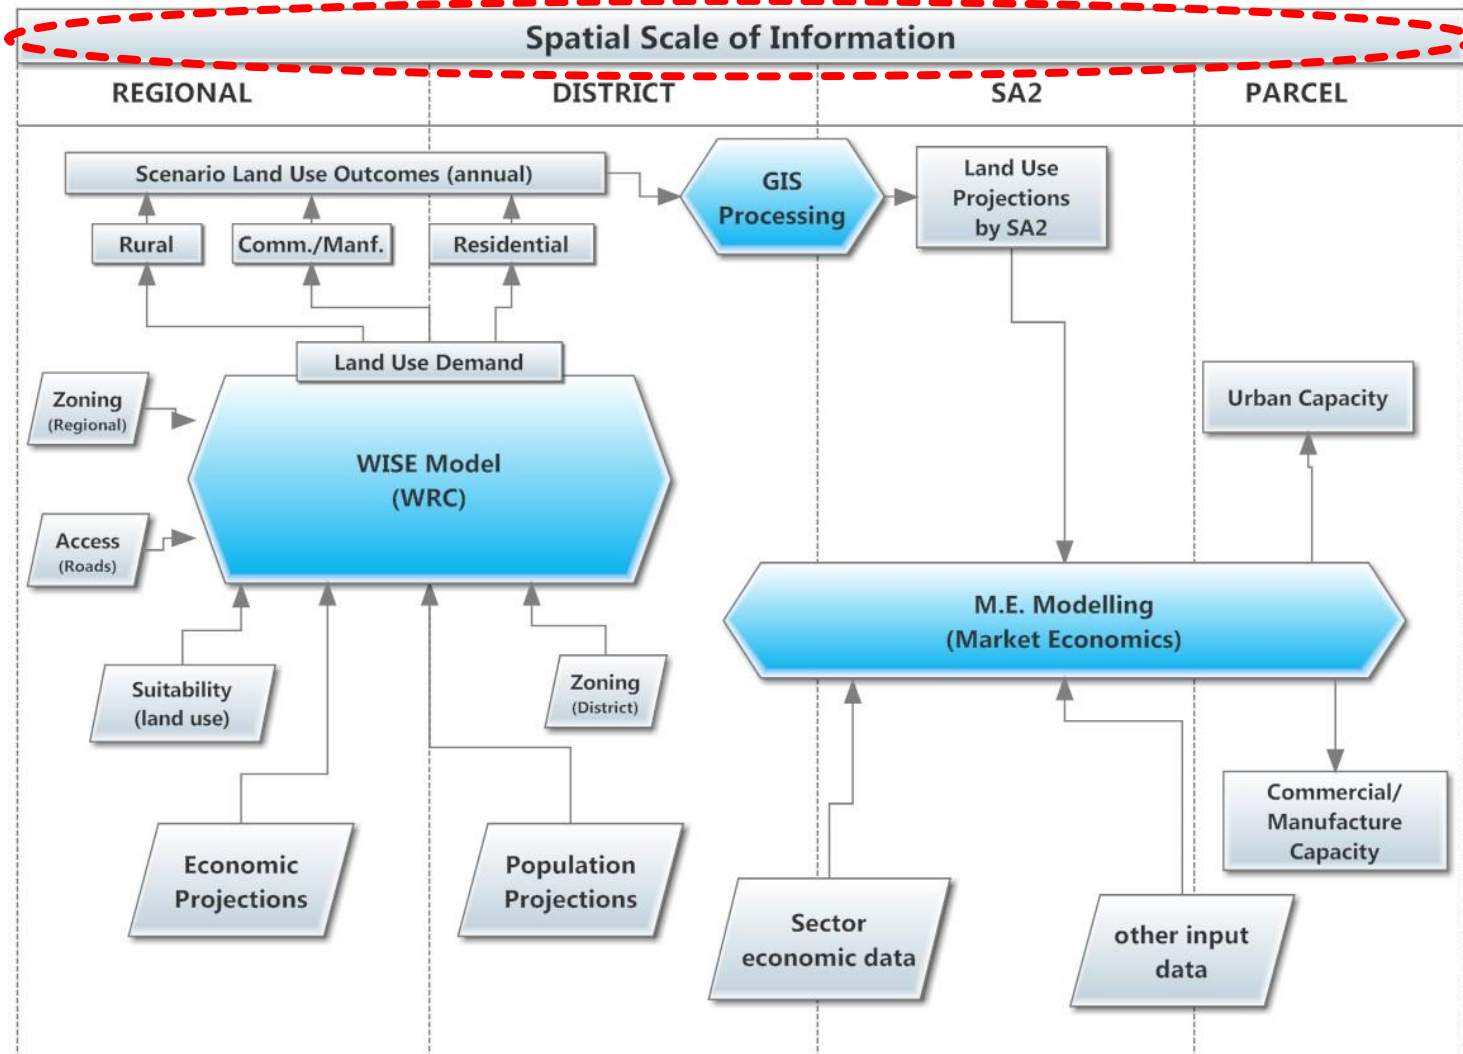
Spatial Scale of Information

REGIONAL

DISTRICT

SA2

PARCEL

Scenario Land Use Outcomes (annual)

GIS Processing

Land Use Projections by SA2

Rural

Comm./Manf.

Residential

Land Use Demand

Zoning (Regional)

WISE Model (WRC)

Urban Capacity

Access (Roads)

M.E. Modelling (Market Economics)

Suitability (land use)

Zoning (District)

Commercial/ Manufacture Capacity

Economic Projections

Population Projections

Sector economic data

other input data